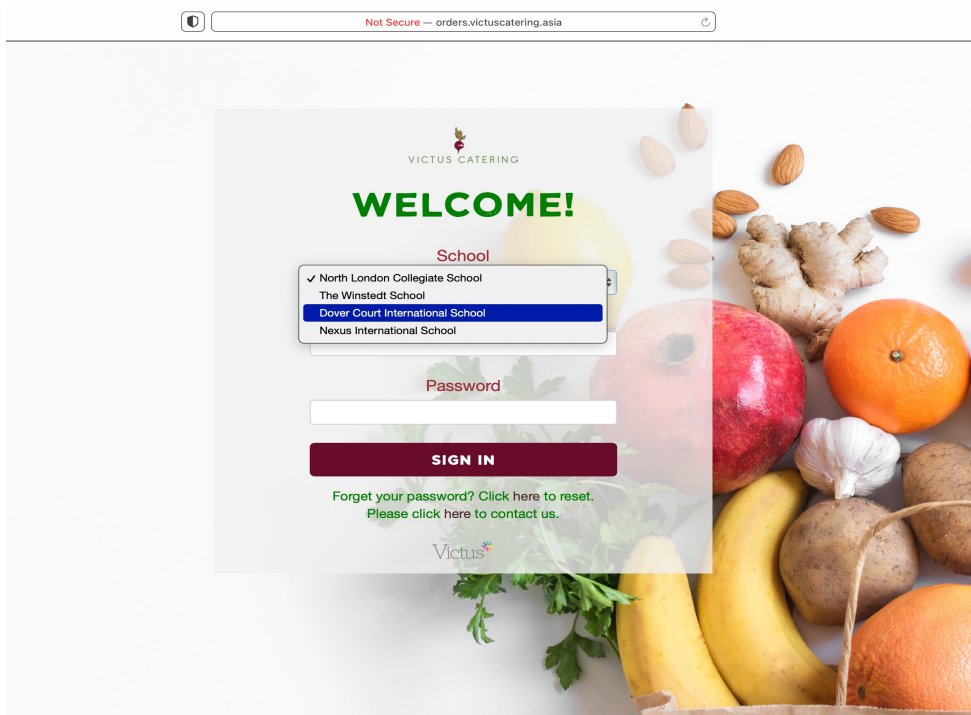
Not Secure — orders.victuscatering.asia

VICTUS CATERING

WELCOME!

School

✓ North London Collegiate School
The Winstedt School
Dover Court International School
Nexus International School

Password

SIGN IN

Forget your password? Click here to reset.
Please click here to contact us.

Victus